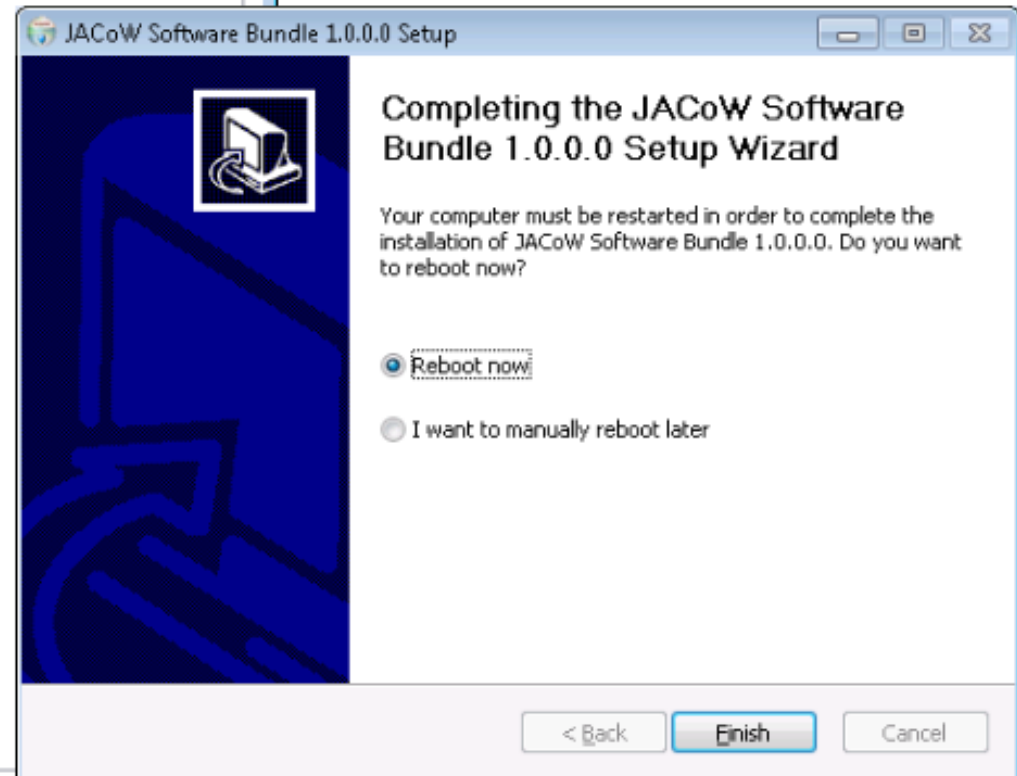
JACoW Software Bundle 1.0.0.0 Setup

Completing the JACoW Software Bundle 1.0.0.0 Setup Wizard

Your computer must be restarted in order to complete the installation of JACoW Software Bundle 1.0.0.0. Do you want to reboot now?

Reboot now

I want to manually reboot later

< Back
Finish
Cancel